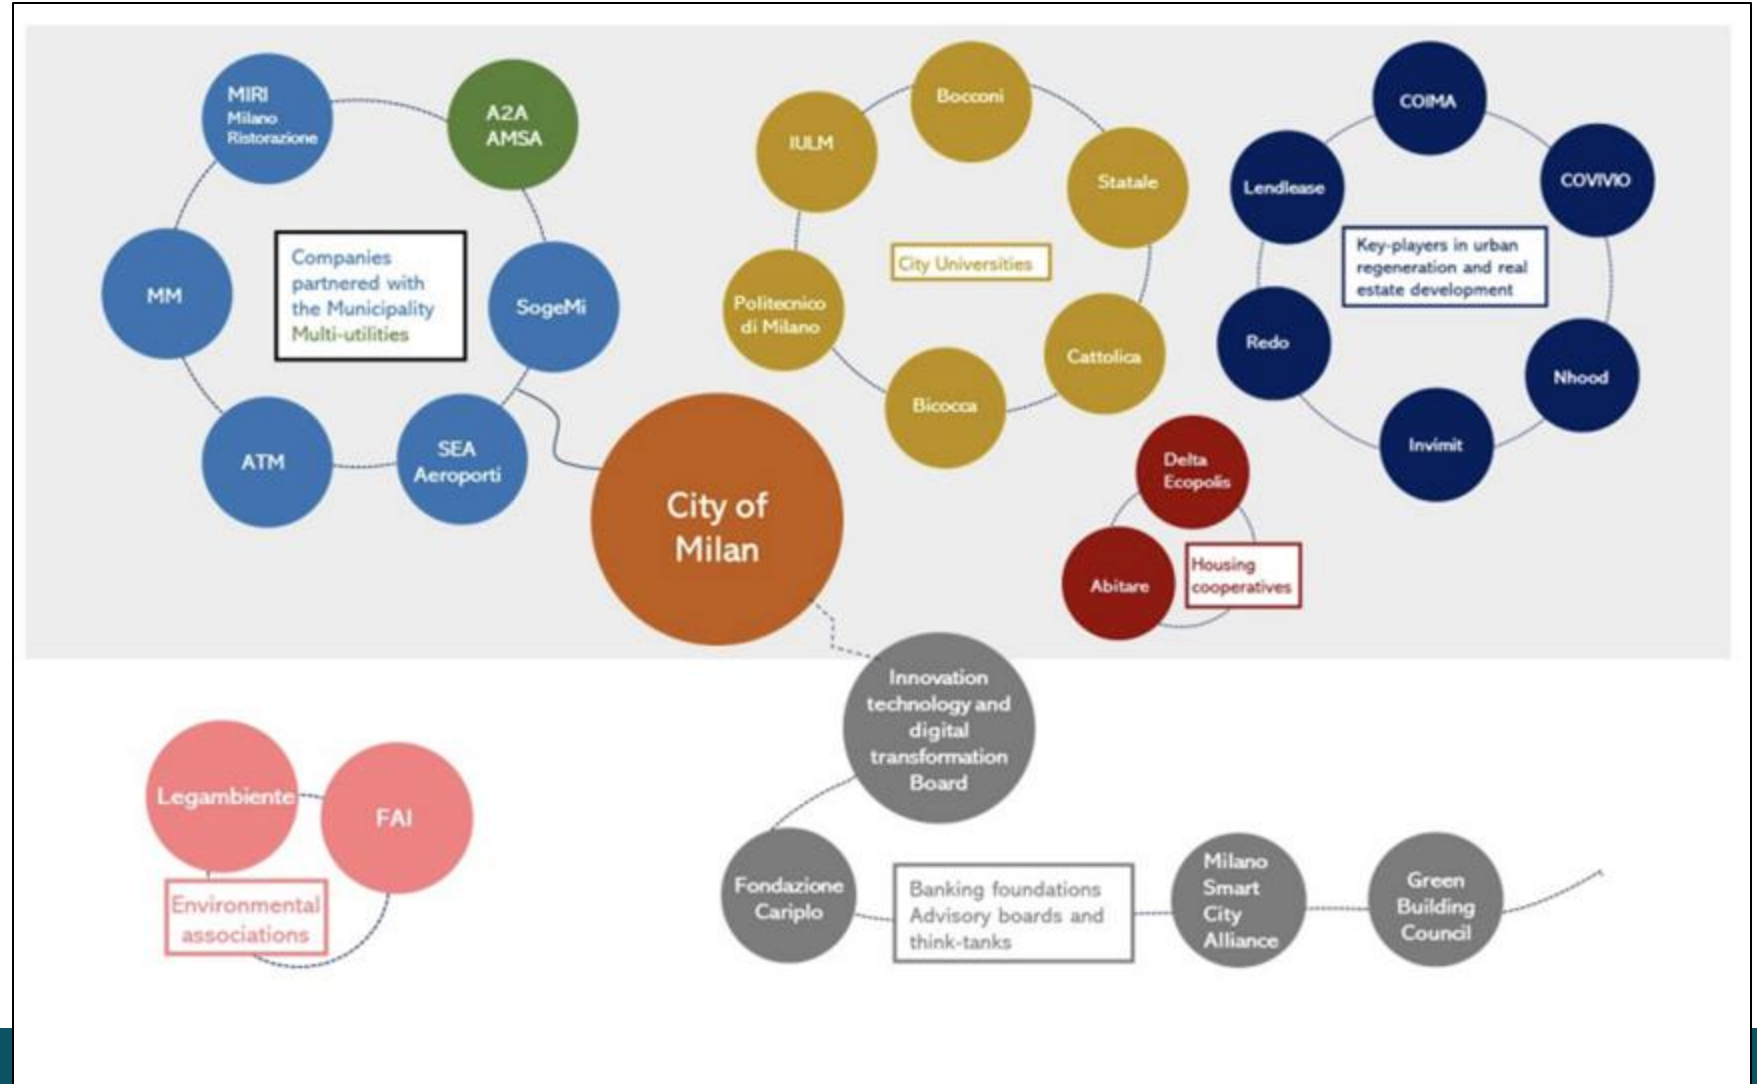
MIRI
Milano
Ristorazione

A2A
AMSA

MM

Companies partnered with the Municipality
Multi-utilities

SogeMi

ATM

SEA
Aeroporti

Bocconi

IULM

Statale

City Universities

Politecnico di Milano

Cattolica

Bicocca

COIMA

Lendlease

COVIVIO

Key-players in urban regeneration and real estate development

Redo

Nhood

Invimit

City of Milan

Delta
Ecopolis

Abitare

Housing cooperatives

Innovation technology and digital transformation Board

Legambiente

FAI

Environmental associations

Fondazione Cariplo

Banking foundations
Advisory boards and think-tanks

Milano Smart City Alliance

Green Building Council